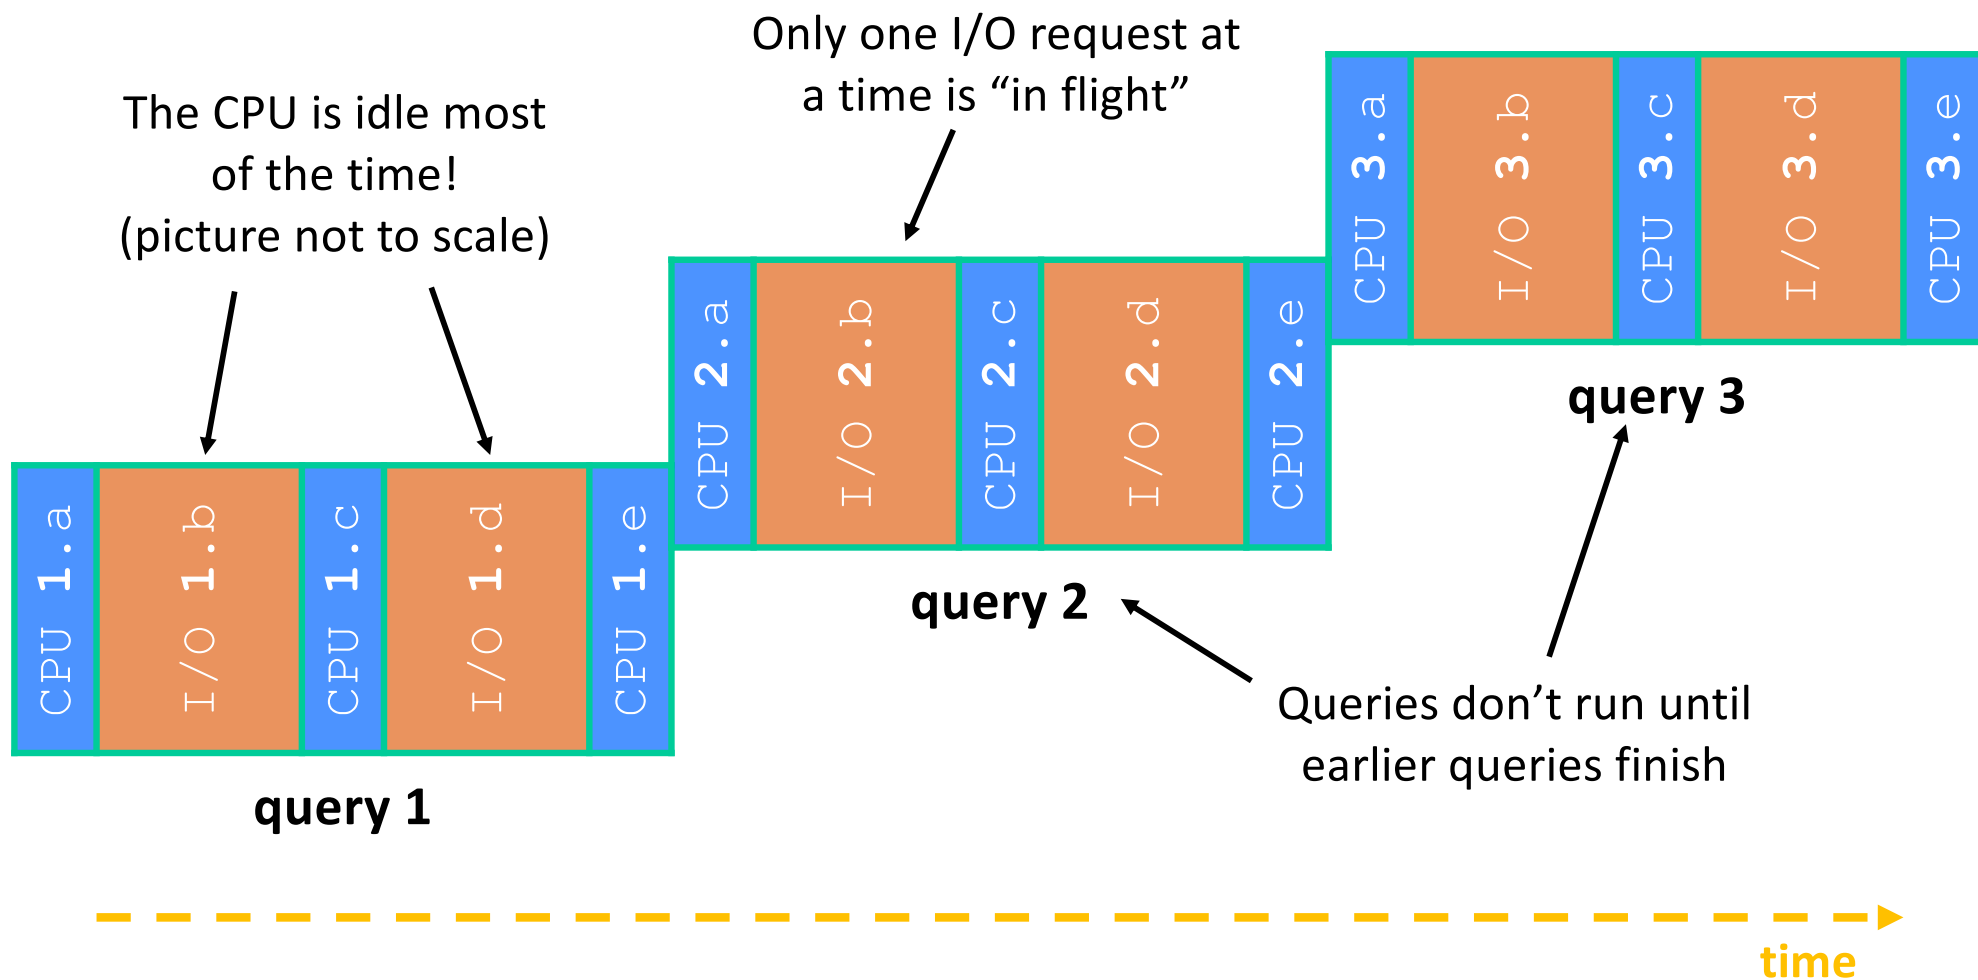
Only one I/O request at a time is "in flight"

The CPU is idle most of the time! (picture not to scale)

CPU 3.a
I/O 3.b
CPU 3.c
I/O 3.d
CPU 3.e

CPU 2.a
I/O 2.b
CPU 2.c
I/O 2.d
CPU 2.e

query 3

CPU 1.a
I/O 1.b
CPU 1.c
I/O 1.d
CPU 1.e

query 2

Queries don't run until earlier queries finish

query 1

time